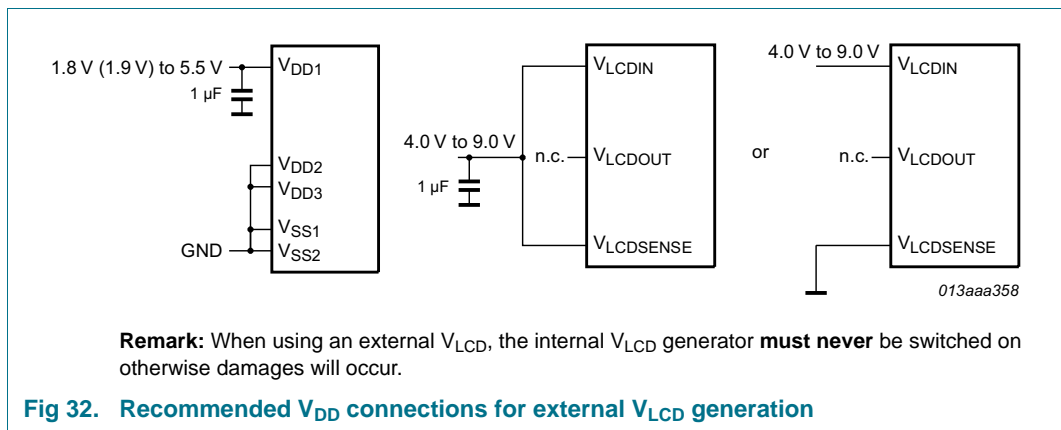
1.8 V (1.9 V) to 5.5 V $V_{DD1}$
1 µF
$V_{DD2}$
$V_{DD3}$
$V_{SS1}$
GND $V_{SS2}$

$V_{LCDIN}$
4.0 V to 9.0 V
n.c. $V_{LCDOUT}$
1 µF
$V_{LCDSENSE}$

or

4.0 V to 9.0 V $V_{LCDIN}$
n.c. $V_{LCDOUT}$
$V_{LCDSENSE}$

013aaa358

**Remark:** When using an external $V_{LCD}$, the internal $V_{LCD}$ generator **must never** be switched on otherwise damages will occur.

Fig 32. Recommended $V_{DD}$ connections for external $V_{LCD}$ generation